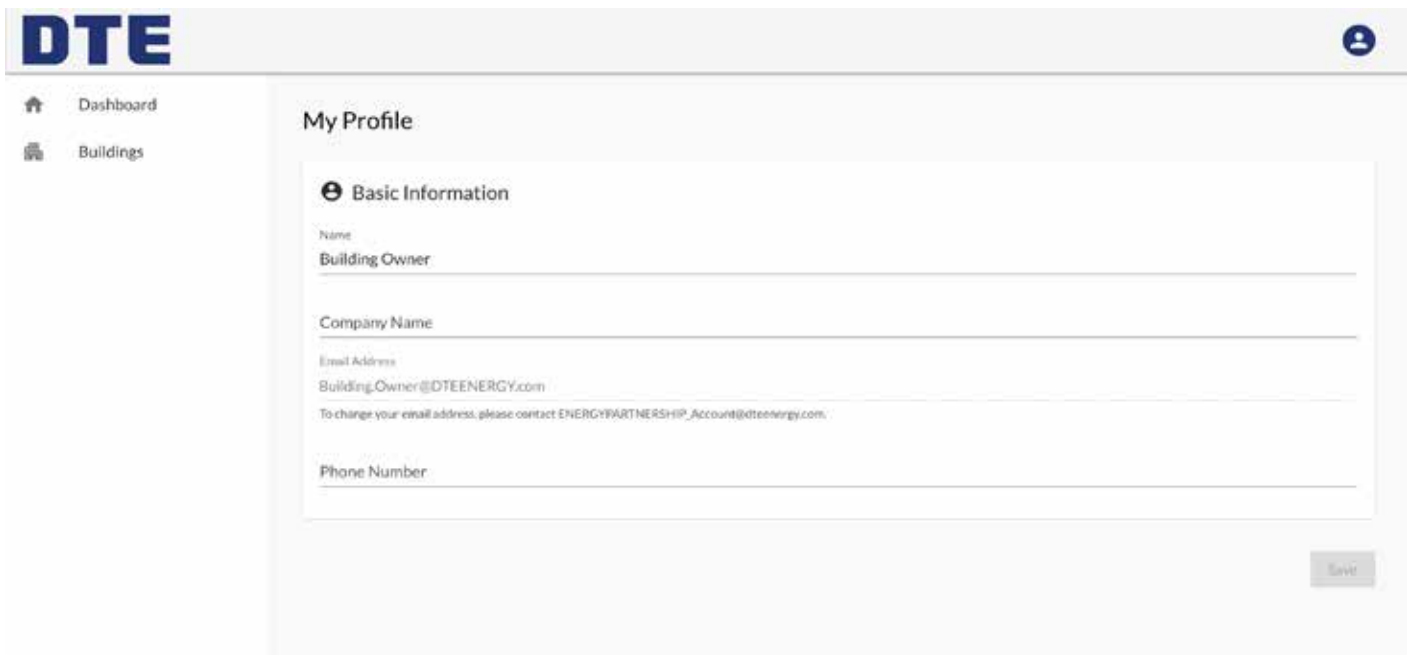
DTE

Dashboard

Buildings

My Profile

Basic Information

Name
Building Owner

Company Name

Email Address
Building.Owner@DTEENERGY.com

To change your email address, please contact ENERGYPARTNERSHIP_Account@dteenergy.com.

Phone Number

Save